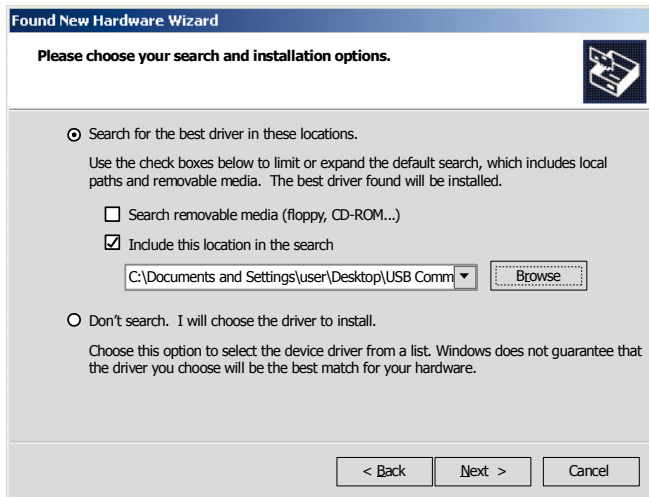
Found New Hardware Wizard

Please choose your search and installation options.

Search for the best driver in these locations.

Use the check boxes below to limit or expand the default search, which includes local paths and removable media. The best driver found will be installed.

Search removable media (floppy, CD-ROM...)

Include this location in the search

C:\Documents and Settings\user\Desktop\USB Comm

Browse

Don't search. I will choose the driver to install.

Choose this option to select the device driver from a list. Windows does not guarantee that the driver you choose will be the best match for your hardware.

< Back

Next >

Cancel